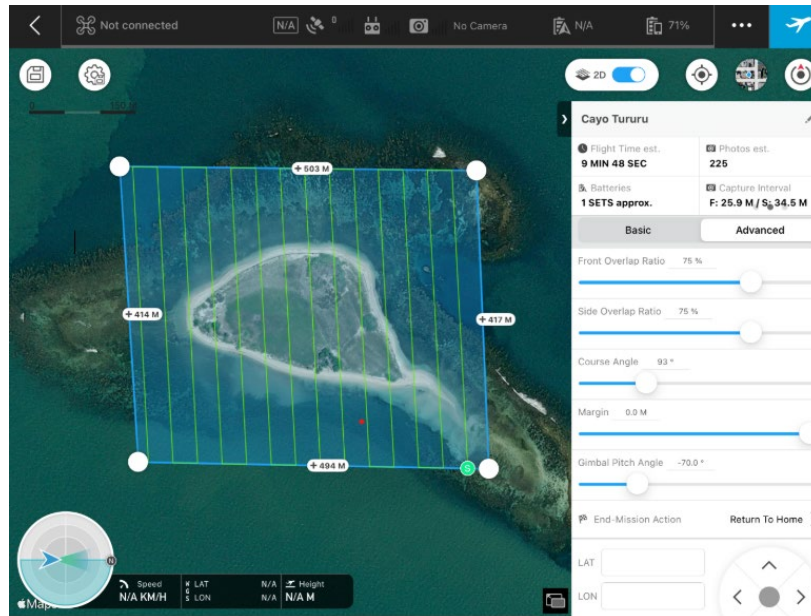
Not connected N/A 0 No Camera N/A 71% •••

2D

0 150

+503 M

+414 M

+417 M

+494 M

S

Cayo Tururu

Flight Time est.
9 MIN 48 SEC

Photos est.
225

Batteries
1 SETS approx.

Capture Interval
F: 25.9 M / S: 34.5 M

Basic Advanced

Front Overlap Ratio 75 %

Side Overlap Ratio 75 %

Course Angle 93 °

Margin 0.0 M

Gimbal Pitch Angle -70.0 °

End-Mission Action Return To Home

LAT

LON

N

Speed
N/A KM/H

LAT N/A
LON N/A

Height
N/A M

Maps